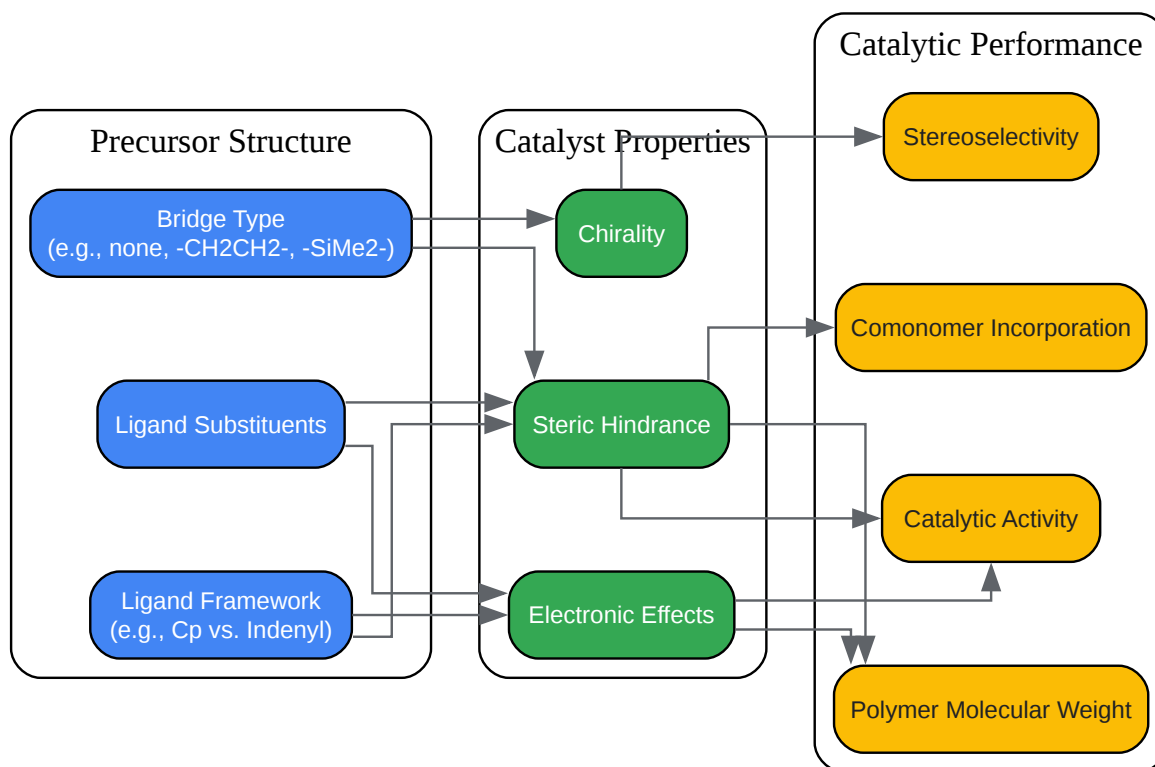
Precursor Structure

Bridge Type
(e.g., none, -CH2CH2-, -SiMe2-)

Ligand Substituents

Ligand Framework
(e.g., Cp vs. Indenyl)

Catalyst Properties

Chirality

Steric Hindrance

Electronic Effects

Catalytic Performance

Stereoselectivity

Comonomer Incorporation

Catalytic Activity

Polymer Molecular Weight